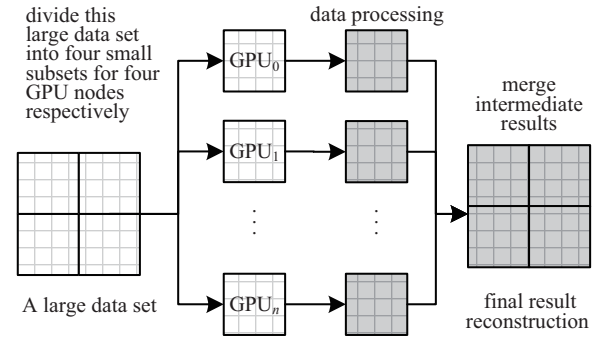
divide this large data set into four small subsets for four GPU nodes respectively

data processing

$GPU_0$

$GPU_1$

$\vdots$

$\vdots$

$GPU_n$

merge intermediate results

A large data set

final result reconstruction